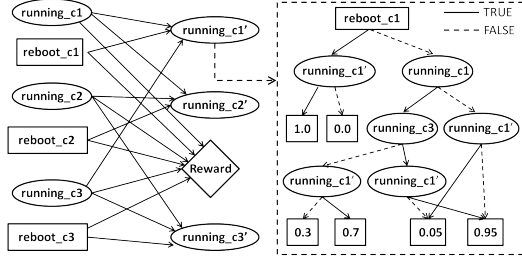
running_c1
reboot_c1
running_c2
reboot_c2
running_c3
reboot_c3
running_c1'
running_c2'
Reward
running_c3'

reboot_c1
TRUE
FALSE
running_c1'
running_c1
1.0
0.0
running_c3
running_c1'
running_c1'
running_c1'
0.3
0.7
0.05
0.95